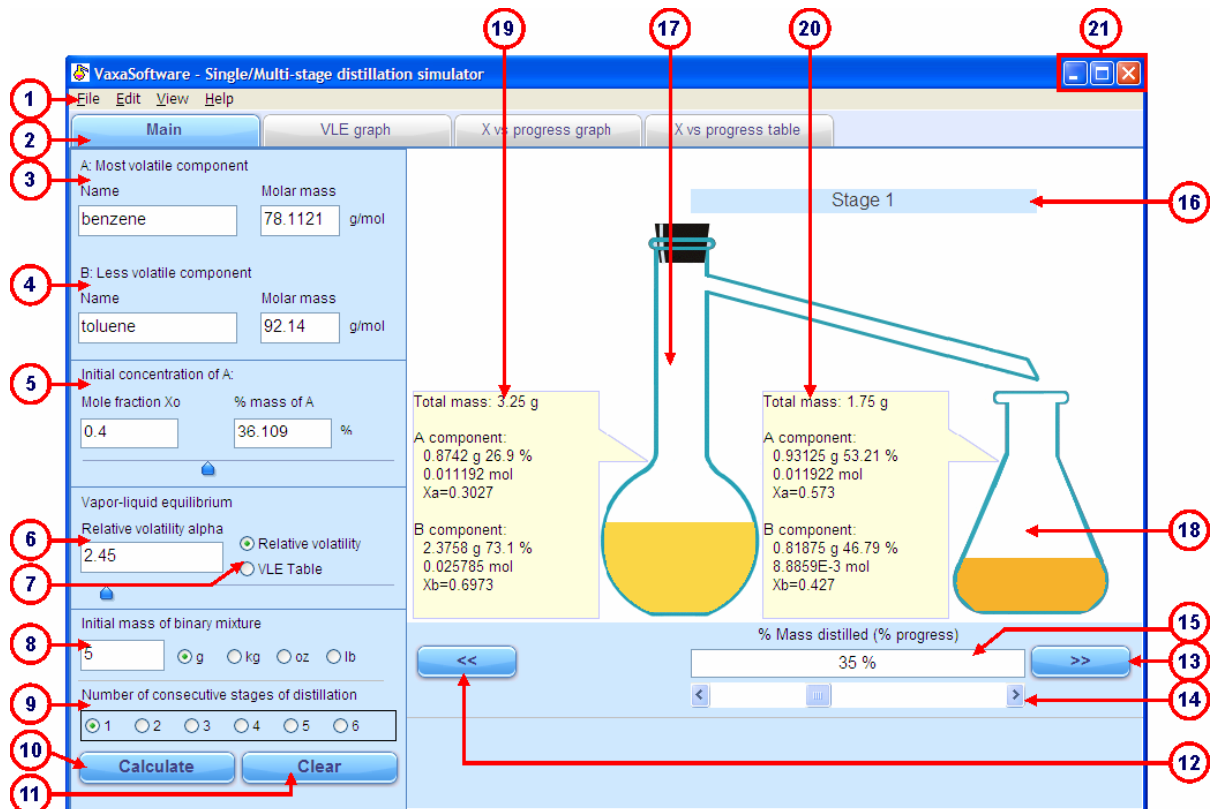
19

17

20

21

VaxaSoftware - Single/Multi-stage distillation simulator

1

File Edit View Help

2

Main

VLE graph

X vs progress graph

X vs progress table

A: Most volatile component

3

Name

Molar mass

benzene

78.1121

g/mol

Stage 1

16

4

B: Less volatile component

Name

Molar mass

toluene

92.14

g/mol

5

Initial concentration of A:

Mole fraction Xo

% mass of A

0.4

36.109

%

Total mass: 3.25 g

A component:
0.8742 g 26.9 %
0.011192 mol
Xa=0.3027

B component:
2.3758 g 73.1 %
0.025785 mol
Xb=0.6973

Total mass: 1.75 g

A component:
0.93125 g 53.21 %
0.011922 mol
Xa=0.573

B component:
0.81875 g 46.79 %
8.8859E-3 mol
Xb=0.427

Vapor-liquid equilibrium

6

Relative volatility alpha

2.45

Relative volatility

7

VLE Table

18

Initial mass of binary mixture

8

5

g

kg

oz

lb

% Mass distilled (% progress)

15

<<

35 %

>>

13

14

9

Number of consecutive stages of distillation

1

2

3

4

5

6

10

Calculate

Clear

11

12